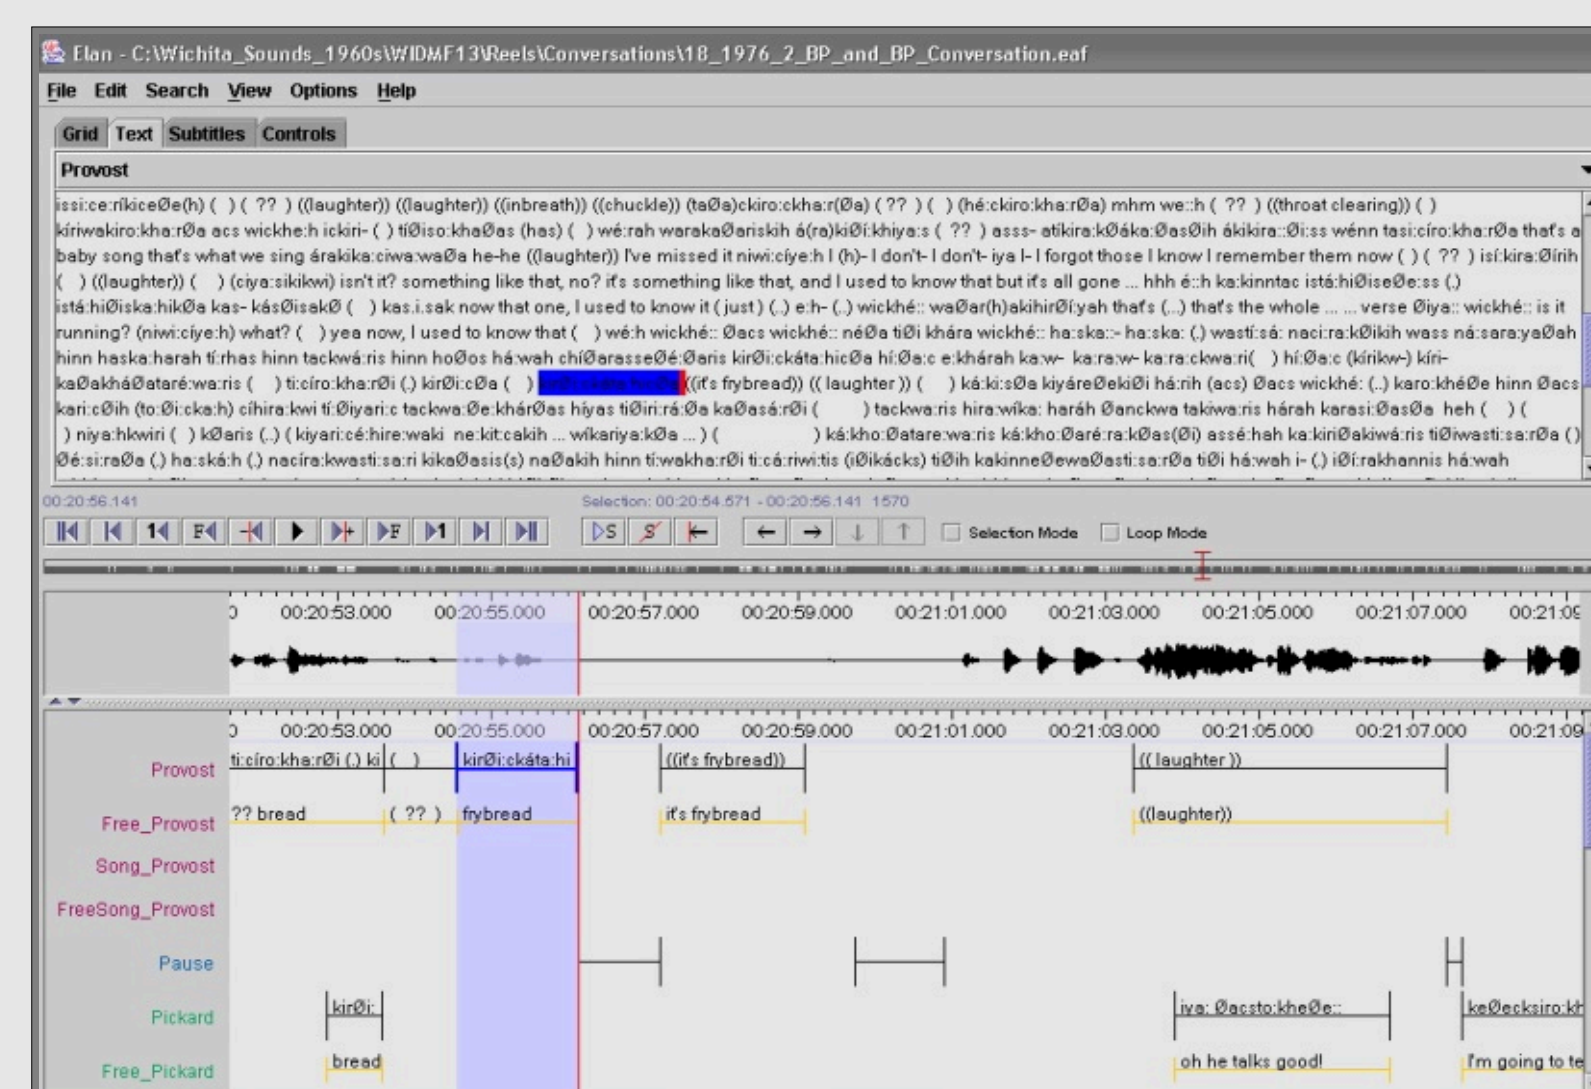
Elan - C:\Wichita_Sounds_1960s\WIDMF13\Reels\Conversations\18_1976_2_BP_and_BP_Conversation.eaf

File Edit Search View Options Help

Grid Text Subtitles Controls

Provost

issi:ce:ríkiceØe(h) ( ) ( ?? ) ((laughter)) ((laughter)) ((inbreath)) ((chuckle)) (taØa)ckiro:ckha:r(Øa) ( ?? ) ( ) (hé:ckiro:kha:rØa) mhm we::h ( ?? ) ((throat clearing)) ( ) kíriwakiro:kha:rØa acs wickhe:h ickiri- ( ) tiØiso:khaØas (has) ( ) wé:rah warakaØariskih á(ra)kiØí:khiya:s ( ?? ) asss- atikira:kØáka:ØasØih ákikira::Øi:ss wénn tasi:círo:kha:rØa that's a baby song that's what we sing árakika:ciwa:waØa he-he ((laughter)) I've missed it niwi:cíye:h I (h)- I don't- I don't- iya I- I forgot those I know I remember them now ( ) ( ?? ) isí:kira:Øírih ( ) ((laughter)) ( ) (ciya:sikikwi) isn't it? something like that, no? it's something like that, and I used to know that but it's all gone ... hhh é::h ka:kinntac istá:hiØiseØe:ss (.) istá:hiØiska:hikØa kas- kásØisakØ ( ) kas.i.sak now that one, I used to know it ( just ) (.) e:h- (.) wickhé:: waØar(h)akihirØí:yah that's (...) that's the whole ... ... verse Øiya:: wickhé:: is it running? (niwi:cíye:h) what? ( ) yea now, I used to know that ( ) wé:h wickhé:: Øacs wickhé:: néØa tiØi khára wickhé:: ha:ska::- ha:ska: (.) wastí:sá: naci:ra:kØikih wass ná:sara:yaØah hinn haska:harah tí:rhas hinn tackwá:ris hinn hoØos há:wah chíØarasseØé:Øaris kirØi:ckáta:hicØa hí:Øa:c e:khárah ka:w- ka:ra:w- ka:ra:ckwa:ri( ) hí:Øa:c (kírikw-) kíri-kaØakháØataré:wa:ris ( ) ti:círo:kha:rØi (.) kirØi:cØa ( ) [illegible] ((it's frybread)) (( laughter )) ( ) ká:ki:sØa kiyáreØekiØi há:rih (acs) Øacs wickhé: (..) karo:khéØe hinn Øacs kari:cØih (to:Øi:cka:h) cíhira:kwi tí:Øiyari:c tackwa:Øe:khárØas híyas tiØiri:rá:Øa kaØasá:rØi ( ) tackwa:ris hira:wíka: haráh Øanckwa takiwa:ris hárah karasi:ØasØa heh ( ) ( ) niya:hkwiri ( ) kØaris (..) ( kiyari:cé:hire:waki ne:kit:cakih ... wíkariya:kØa ... ) ( ) ká:kho:Øatare:wa:ris ká:kho:Øaré:ra:kØas(Øi) assé:hah ka:kiriØakiwá:ris tiØiwasti:sa:rØa ( ) Øé:si:raØa (.) ha:ská:h (.) nacíra:kwasti:sa:ri kikaØasis(s) naØakih hinn tí:wakha:rØi ti:cá:riwi:tis (iØikácks) tiØih kakinneØewaØasti:sa:rØa tiØi há:wah i- (.) iØí:rakhannis há:wah

00:20:56.141

Selection: 00:20:54.571 - 00:20:56.141 1570

Selection Mode Loop Mode

00:20:53.000 00:20:55.000 00:20:57.000 00:20:59.000 00:21:01.000 00:21:03.000 00:21:05.000 00:21:07.000 00:21:09

00:20:53.000 00:20:55.000 00:20:57.000 00:20:59.000 00:21:01.000 00:21:03.000 00:21:05.000 00:21:07.000 00:21:09

Provost ti:círo:kha:rØi (.) ki ( ) kirØi:ckáta:hi ((it's frybread)) (( laughter ))

Free_Provost ?? bread ( ?? ) frybread it's frybread ((laughter))

Song_Provost

FreeSong_Provost

Pause

Pickard kirØi: iya: Øacsto:kheØe:: keØecksiro:kh

Free_Pickard bread oh he talks good! I'm going to te